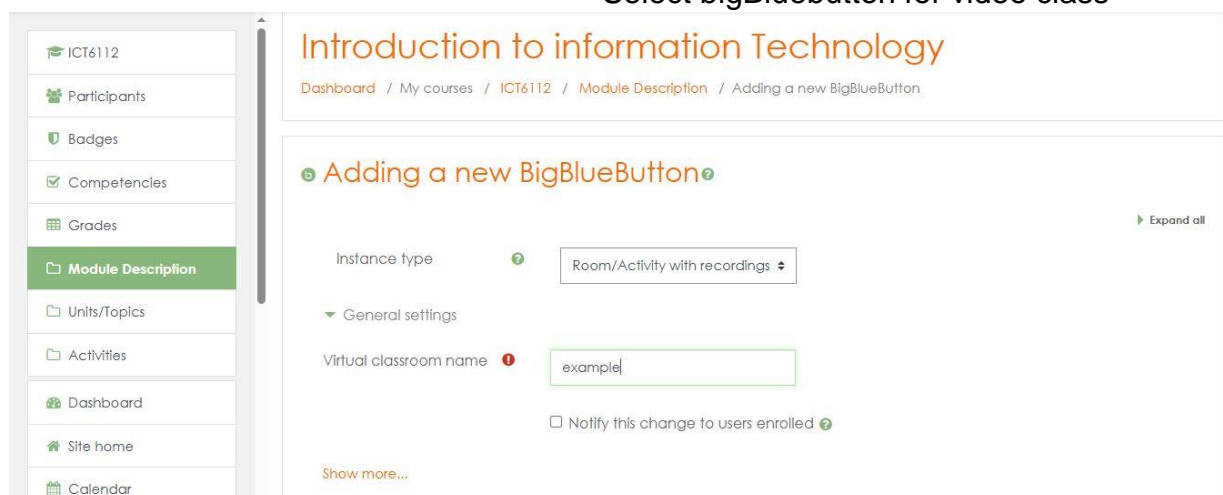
Select bigBluebutton for video class

ICT6112
Participants
Badges
Competencies
Grades
Module Description
Units/Topics
Activities
Dashboard
Site home
Calendar

Introduction to information Technology

Dashboard / My courses / ICT6112 / Module Description / Adding a new BigBlueButton

Adding a new BigBlueButton

Expand all

Instance type

Room/Activity with recordings

General settings

Virtual classroom name

example

Notify this change to users enrolled

Show more...